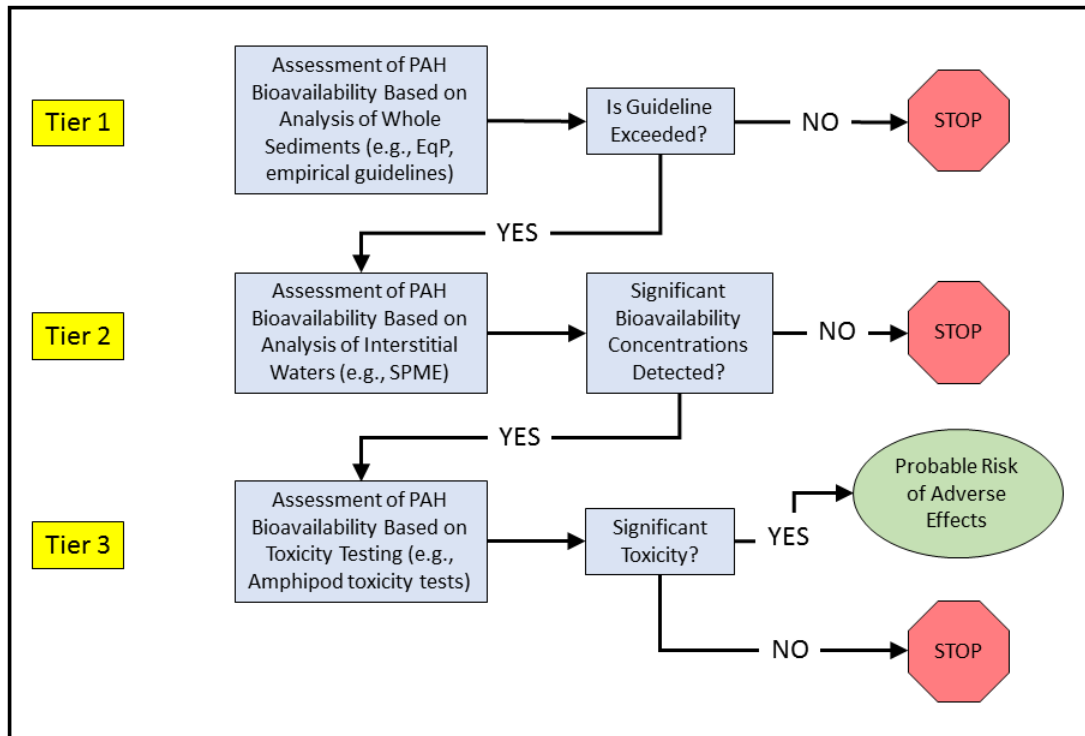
Tier 1

Assessment of PAH Bioavailability Based on Analysis of Whole Sediments (e.g., EqP, empirical guidelines)

Is Guideline Exceeded?

NO

STOP

YES

Tier 2

Assessment of PAH Bioavailability Based on Analysis of Interstitial Waters (e.g., SPME)

Significant Bioavailability Concentrations Detected?

NO

STOP

YES

Tier 3

Assessment of PAH Bioavailability Based on Toxicity Testing (e.g., Amphipod toxicity tests)

Significant Toxicity?

YES

Probable Risk of Adverse Effects

NO

STOP